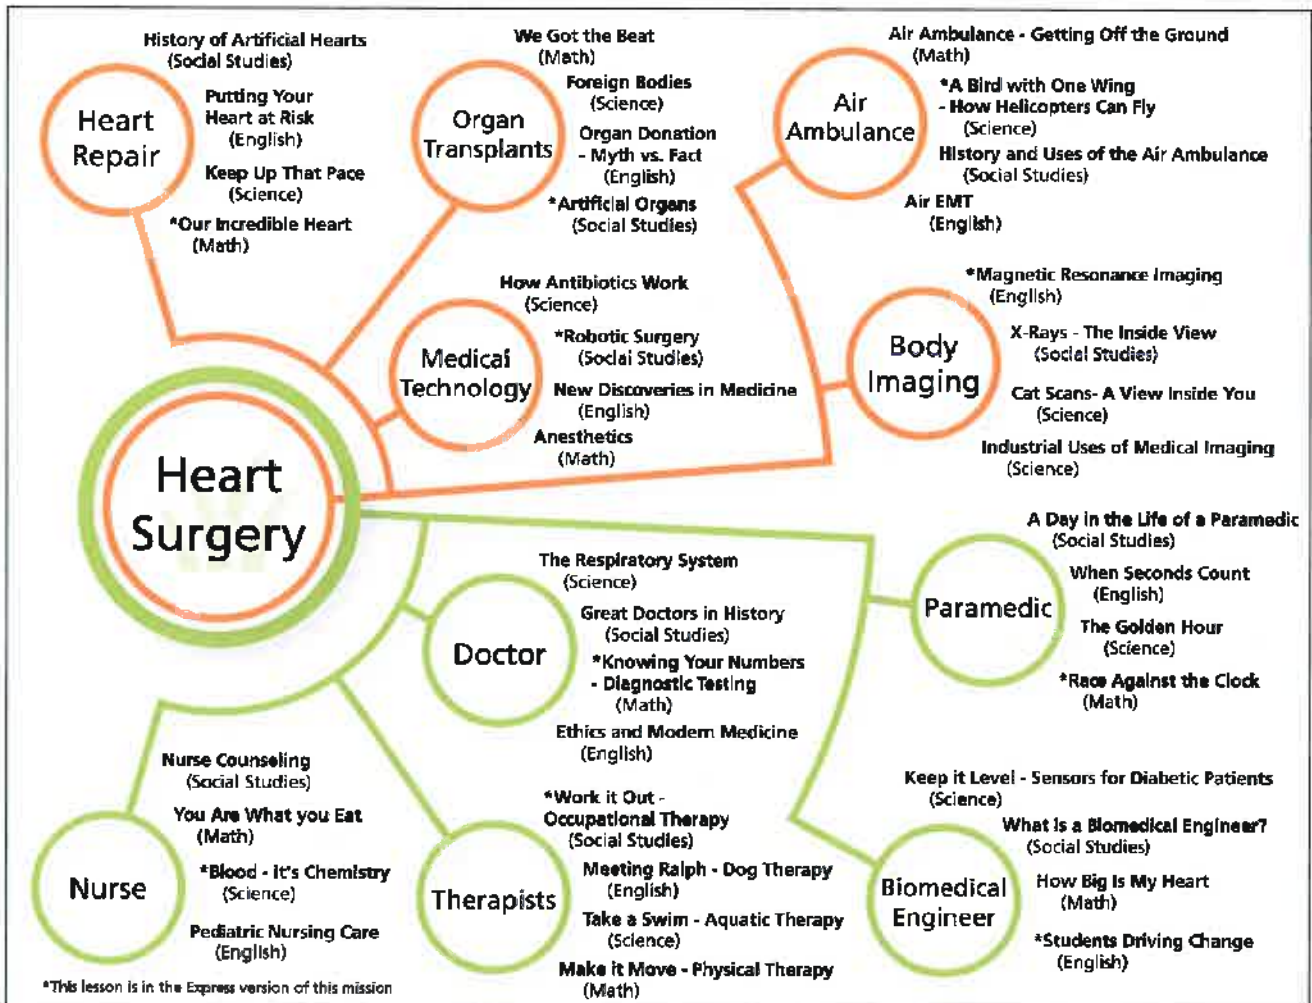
Heart Surgery

Heart Repair

History of Artificial Hearts
(Social Studies)

Putting Your Heart at Risk
(English)

Keep Up That Pace
(Science)

*Our Incredible Heart
(Math)

Organ Transplants

We Got the Beat
(Math)

Foreign Bodies
(Science)

Organ Donation - Myth vs. Fact
(English)

*Artificial Organs
(Social Studies)

Air Ambulance

Air Ambulance - Getting Off the Ground
(Math)

*A Bird with One Wing - How Helicopters Can Fly
(Science)

History and Uses of the Air Ambulance
(Social Studies)

Air EMT
(English)

Medical Technology

How Antibiotics Work
(Science)

*Robotic Surgery
(Social Studies)

New Discoveries in Medicine
(English)

Anesthetics
(Math)

Body Imaging

*Magnetic Resonance Imaging
(English)

X-Rays - The Inside View
(Social Studies)

Cat Scans- A View Inside You
(Science)

Industrial Uses of Medical Imaging
(Science)

Paramedic

A Day in the Life of a Paramedic
(Social Studies)

When Seconds Count
(English)

The Golden Hour
(Science)

*Race Against the Clock
(Math)

Doctor

The Respiratory System
(Science)

Great Doctors in History
(Social Studies)

*Knowing Your Numbers - Diagnostic Testing
(Math)

Ethics and Modern Medicine
(English)

Nurse

Nurse Counseling
(Social Studies)

You Are What you Eat
(Math)

*Blood - It's Chemistry
(Science)

Pediatric Nursing Care
(English)

Therapists

*Work it Out - Occupational Therapy
(Social Studies)

Meeting Ralph - Dog Therapy
(English)

Take a Swim - Aquatic Therapy
(Science)

Make it Move - Physical Therapy
(Math)

Biomedical Engineer

Keep it Level - Sensors for Diabetic Patients
(Science)

What is a Biomedical Engineer?
(Social Studies)

How Big Is My Heart
(Math)

*Students Driving Change
(English)

*This lesson is in the Express version of this mission